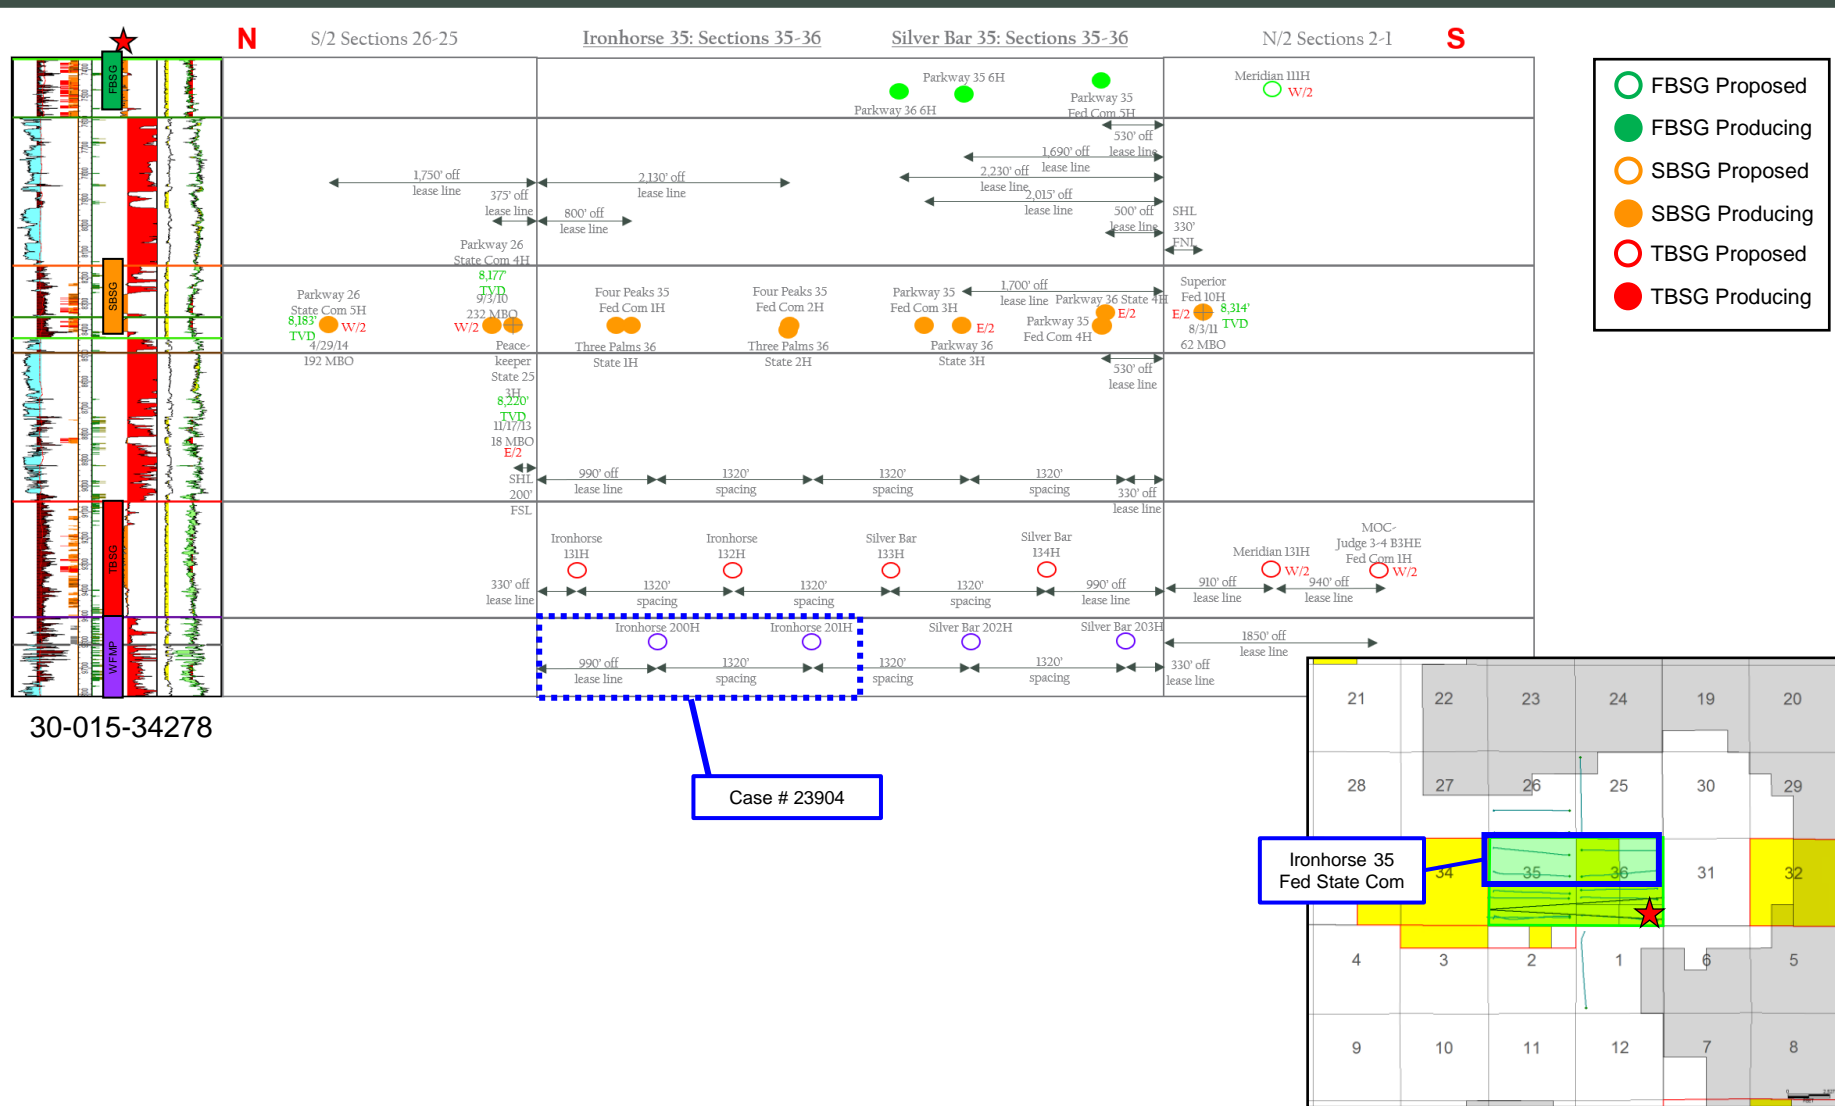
N S/2 Sections 26-25 Ironhorse 35: Sections 35-36 Silver Bar 35: Sections 35-36 N/2 Sections 2-1 S

FBSG
SBSG
TBSG
WFMP

Parkway 35 6H
Parkway 36 6H
Parkway 35 Fed Com 5H
Meridian 111H W/2

530' off lease line
1,690' off lease line
2,230' off lease line
2,015' off lease line
1,750' off lease line
2,130' off lease line
375' off lease line
800' off lease line
500' off lease line
SHL 330' FNL

Parkway 26 State Com 4H
8,177' TVD 9/3/10
232 MBO
W/2
Parkway 26 State Com 5H
8,183' TVD 4/29/14
192 MBO
W/2
Four Peaks 35 Fed Com 1H
Four Peaks 35 Fed Com 2H
Parkway 35 Fed Com 3H
E/2
1,700' off lease line
Parkway 36 State 4H
E/2
Parkway 35 Fed Com 4H
Superior Fed 10H
E/2
8,314' TVD
8/3/11
62 MBO
Three Palms 36 State 1H
Three Palms 36 State 2H
Parkway 36 State 3H
530' off lease line
Peace-keeper State 25 3H
8,220' TVD
11/17/13
18 MBO
E/2
SHL 200' FSL
990' off lease line
1320' spacing
1320' spacing
1320' spacing
330' off lease line

Ironhorse 131H
Ironhorse 132H
Silver Bar 133H
Silver Bar 134H
Meridian 131H W/2
MOC-Judge 3-4 B3HE Fed Com 1H W/2
330' off lease line
1320' spacing
1320' spacing
1320' spacing
990' off lease line
910' off lease line
940' off lease line

Ironhorse 200H
Ironhorse 201H
Silver Bar 202H
Silver Bar 203H
1850' off lease line
990' off lease line
1320' spacing
1320' spacing
1320' spacing
330' off lease line

30-015-34278

Case # 23904

FBSG Proposed
FBSG Producing
SBSG Proposed
SBSG Producing
TBSG Proposed
TBSG Producing

21 22 23 24 19 20
28 27 26 25 30 29
34 35 36 31 32
4 3 2 1 6 5
9 10 11 12 7 8

Ironhorse 35 Fed State Com